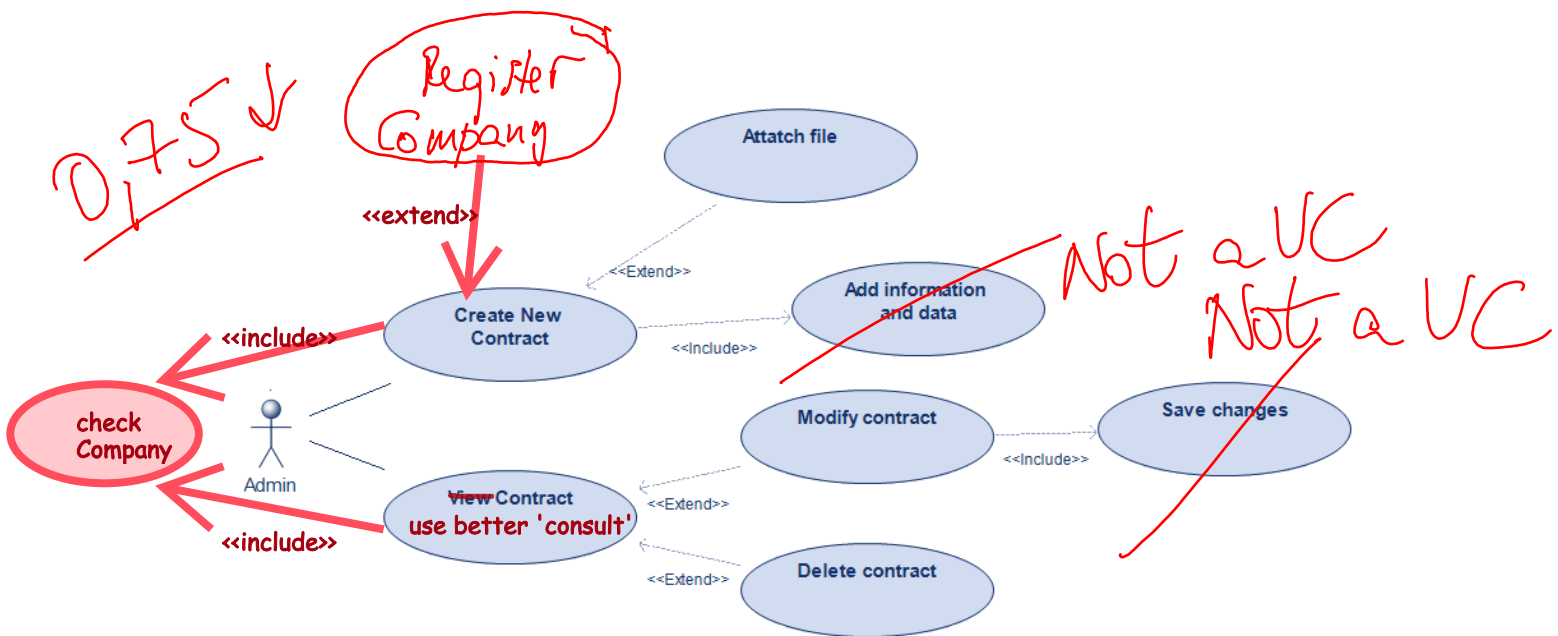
0,75

Register Company

<<extend>>

Attatch file

<<Extend>>

Create New Contract

<<include>>

Add information and data

<<Include>>

Not a UC

Not a UC

check Company

Admin

Modify contract

Save changes

<<Include>>

View Contract
use better 'consult'

<<Extend>>

<<include>>

<<Extend>>

Delete contract